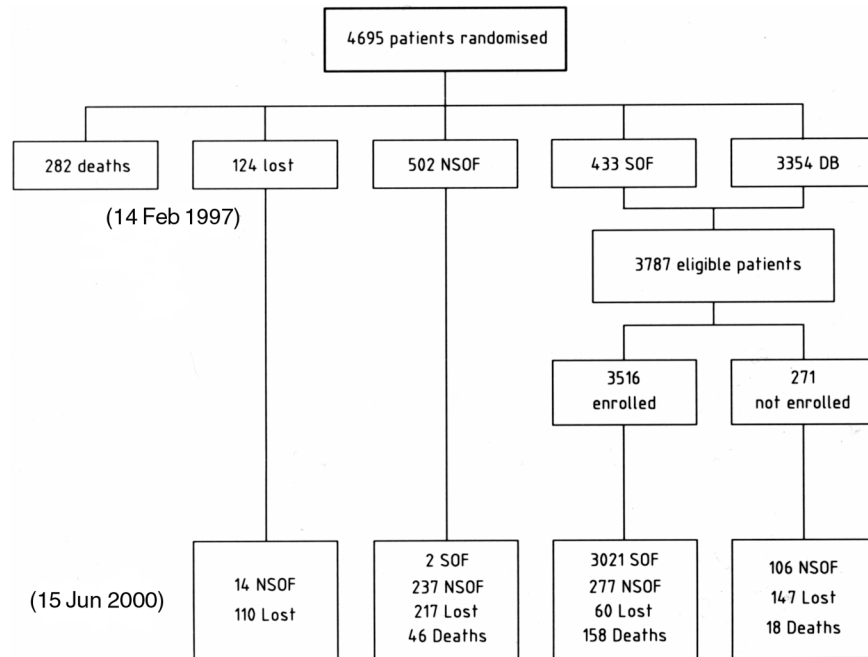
4695 patients randomised

282 deaths

124 lost

502 NSOF

433 SOF

3354 DB

(14 Feb 1997)

3787 eligible patients

3516 enrolled

271 not enrolled

(15 Jun 2000)

14 NSOF
110 Lost

2 SOF
237 NSOF
217 Lost
46 Deaths

3021 SOF
277 NSOF
60 Lost
158 Deaths

106 NSOF
147 Lost
18 Deaths